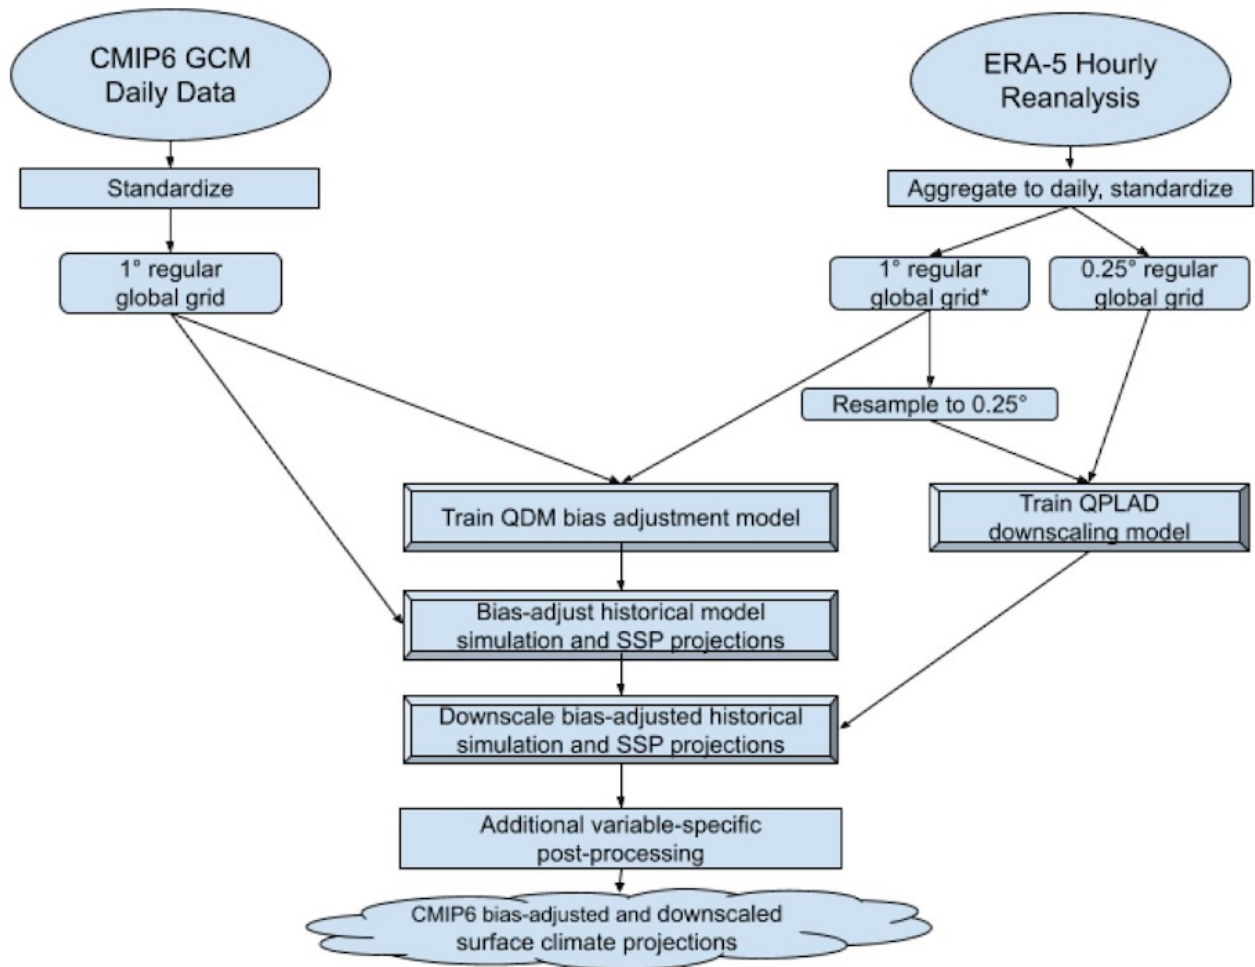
CMIP6 GCM Daily Data

ERA-5 Hourly Reanalysis

Standardize

Aggregate to daily, standardize

1° regular global grid

1° regular global grid*

0.25° regular global grid

Resample to 0.25°

Train QDM bias adjustment model

Train QPLAD downscaling model

Bias-adjust historical model simulation and SSP projections

Downscale bias-adjusted historical simulation and SSP projections

Additional variable-specific post-processing

CMIP6 bias-adjusted and downscaled surface climate projections